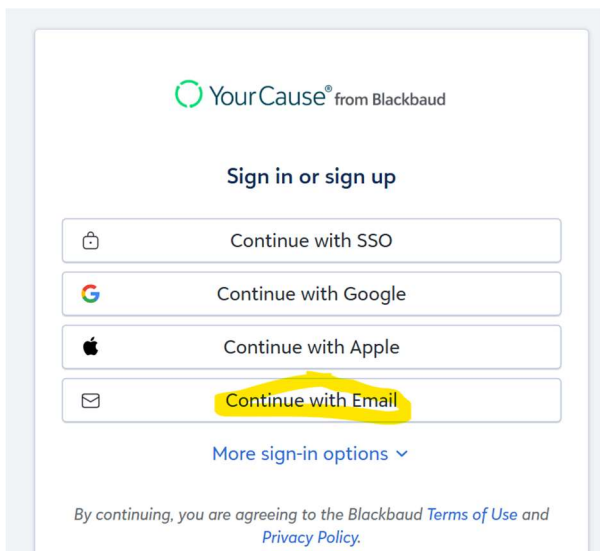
YourCause® from Blackbaud

Sign in or sign up

Continue with SSO

Continue with Google

Continue with Apple

Continue with Email

More sign-in options

By continuing, you are agreeing to the Blackbaud Terms of Use and Privacy Policy.